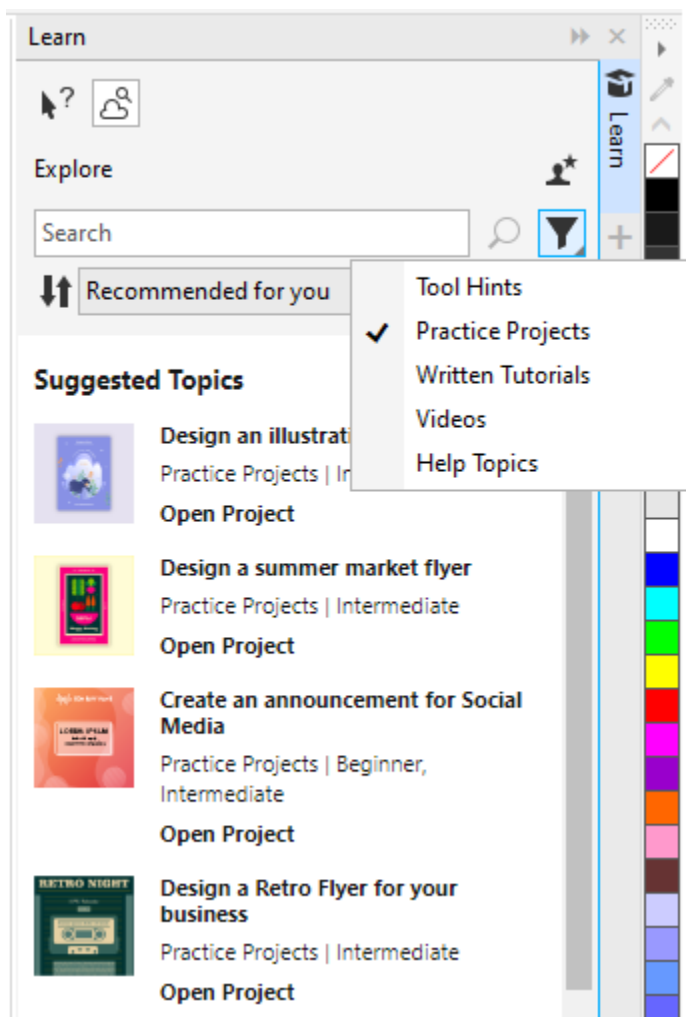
Learn

Explore

Search

Recommended for you

Tool Hints
✓ Practice Projects
Written Tutorials
Videos
Help Topics

Learn

Suggested Topics

Design an illustrati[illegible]
Practice Projects | In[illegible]
Open Project

Design a summer market flyer
Practice Projects | Intermediate
Open Project

Create an announcement for Social Media
Practice Projects | Beginner, Intermediate
Open Project

RETRO NIGHT

Design a Retro Flyer for your business
Practice Projects | Intermediate
Open Project